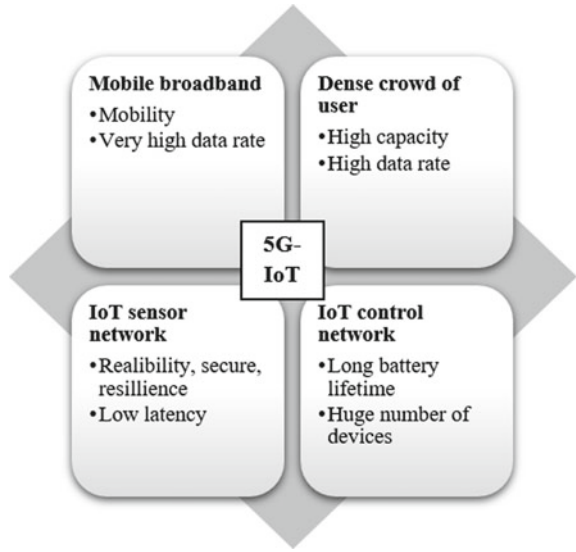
**Mobile broadband**
•Mobility
•Very high data rate

**Dense crowd of user**
•High capacity
•High data rate

**5G-IoT**

**IoT sensor network**
•Realibility, secure, resillience
•Low latency

**IoT control network**
•Long battery lifetime
•Huge number of devices